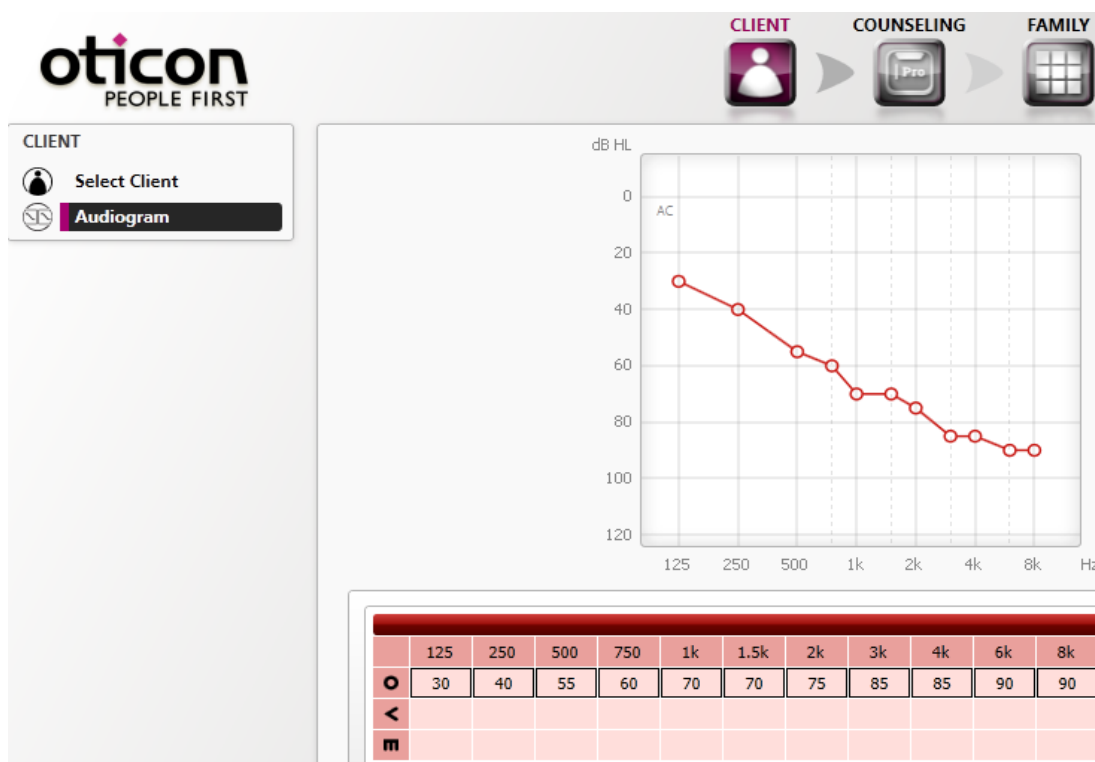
oticon
PEOPLE FIRST

CLIENT
COUNSELING
Pro
FAMILY

CLIENT
Select Client
Audiogram

dB HL
0
20
40
60
80
100
120
AC
125
250
500
1k
2k
4k
8k
Hz

| | 125 | 250 | 500 | 750 | 1k | 1.5k | 2k | 3k | 4k | 6k | 8k |
|---|---|---|---|---|---|---|---|---|---|---|---|
| O | 30 | 40 | 55 | 60 | 70 | 70 | 75 | 85 | 85 | 90 | 90 |
| < | | | | | | | | | | | |
| m | | | | | | | | | | | |